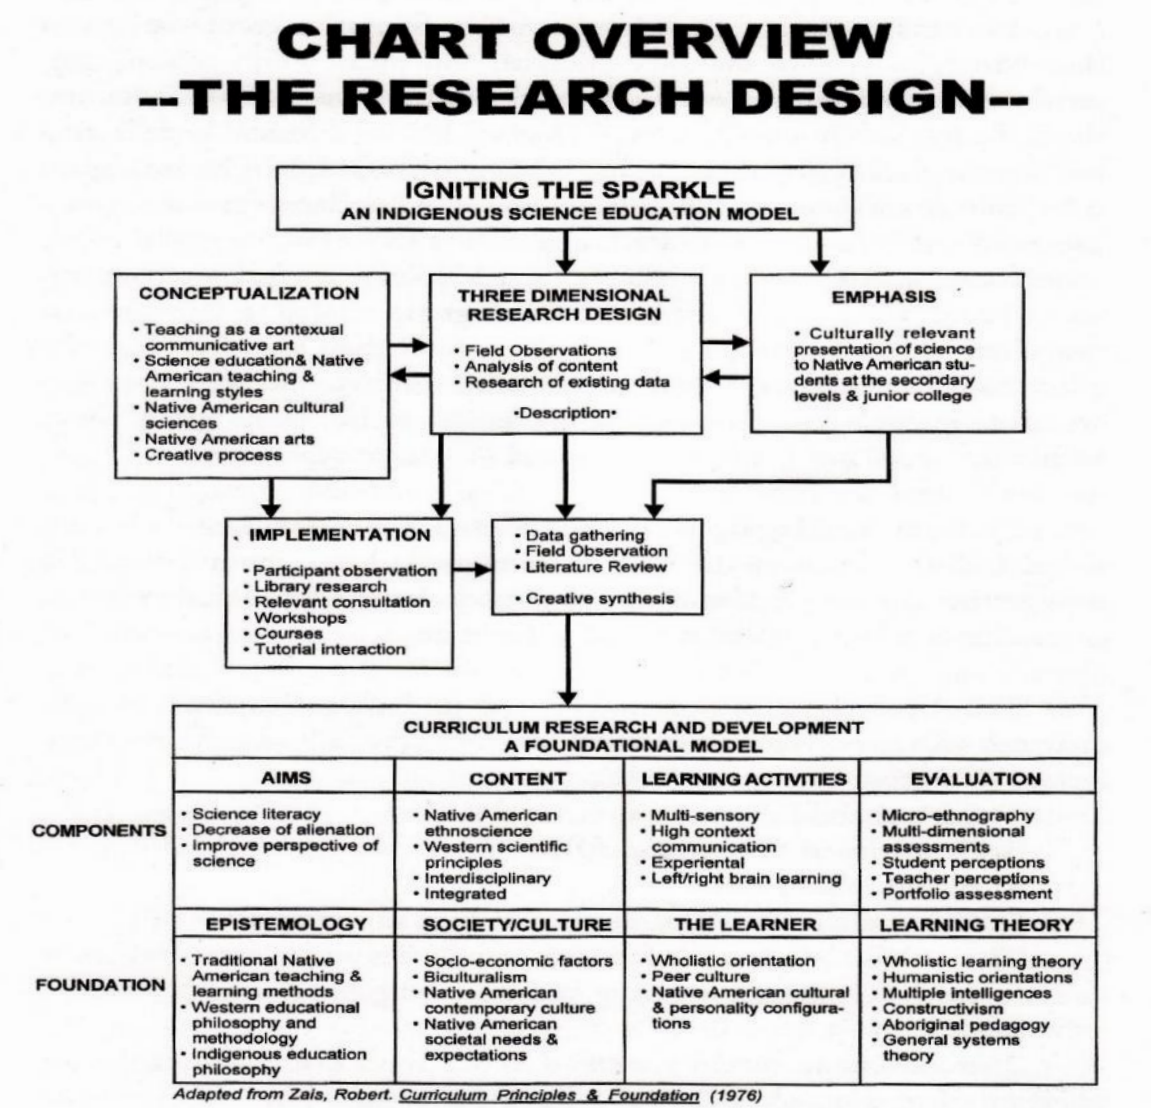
CHART OVERVIEW
--THE RESEARCH DESIGN--

IGNITING THE SPARKLE
AN INDIGENOUS SCIENCE EDUCATION MODEL

CONCEPTUALIZATION
• Teaching as a contexual communicative art
• Science education& Native American teaching & learning styles
• Native American cultural sciences
• Native American arts
• Creative process

THREE DIMENSIONAL RESEARCH DESIGN
• Field Observations
• Analysis of content
• Research of existing data
•Description•

EMPHASIS
• Culturally relevant presentation of science to Native American students at the secondary levels & junior college

IMPLEMENTATION
• Participant observation
• Library research
• Relevant consultation
• Workshops
• Courses
• Tutorial interaction

• Data gathering
• Field Observation
• Literature Review
• Creative synthesis

CURRICULUM RESEARCH AND DEVELOPMENT
A FOUNDATIONAL MODEL

| | AIMS | CONTENT | LEARNING ACTIVITIES | EVALUATION |
|---|---|---|---|---|
| COMPONENTS | • Science literacy • Decrease of alienation • Improve perspective of science | • Native American ethnoscience • Western scientific principles • Interdisciplinary • Integrated | • Multi-sensory • High context communication • Experiental • Left/right brain learning | • Micro-ethnography • Multi-dimensional assessments • Student perceptions • Teacher perceptions • Portfolio assessment |
| | EPISTEMOLOGY | SOCIETY/CULTURE | THE LEARNER | LEARNING THEORY |
| FOUNDATION | • Traditional Native American teaching & learning methods • Western educational philosophy and methodology • Indigenous education philosophy | • Socio-economic factors • Biculturalism • Native American contemporary culture • Native American societal needs & expectations | • Wholistic orientation • Peer culture • Native American cultural & personality configurations | • Wholistic learning theory • Humanistic orientations • Multiple intelligences • Constructivism • Aboriginal pedagogy • General systems theory |

Adapted from Zais, Robert. Curriculum Principles & Foundation (1976)